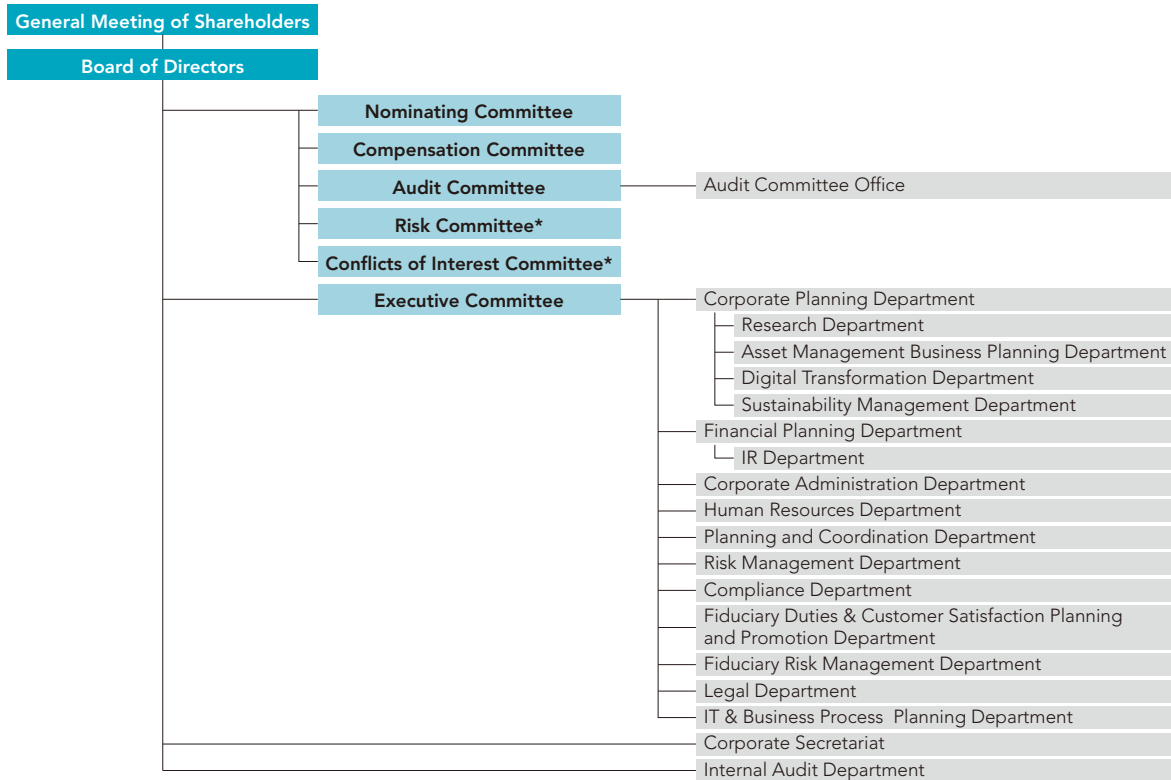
General Meeting of Shareholders

Board of Directors

Nominating Committee

Compensation Committee

Audit Committee

Audit Committee Office

Risk Committee*

Conflicts of Interest Committee*

Executive Committee

Corporate Planning Department

Research Department

Asset Management Business Planning Department

Digital Transformation Department

Sustainability Management Department

Financial Planning Department

IR Department

Corporate Administration Department

Human Resources Department

Planning and Coordination Department

Risk Management Department

Compliance Department

Fiduciary Duties & Customer Satisfaction Planning and Promotion Department

Fiduciary Risk Management Department

Legal Department

IT & Business Process Planning Department

Corporate Secretariat

Internal Audit Department